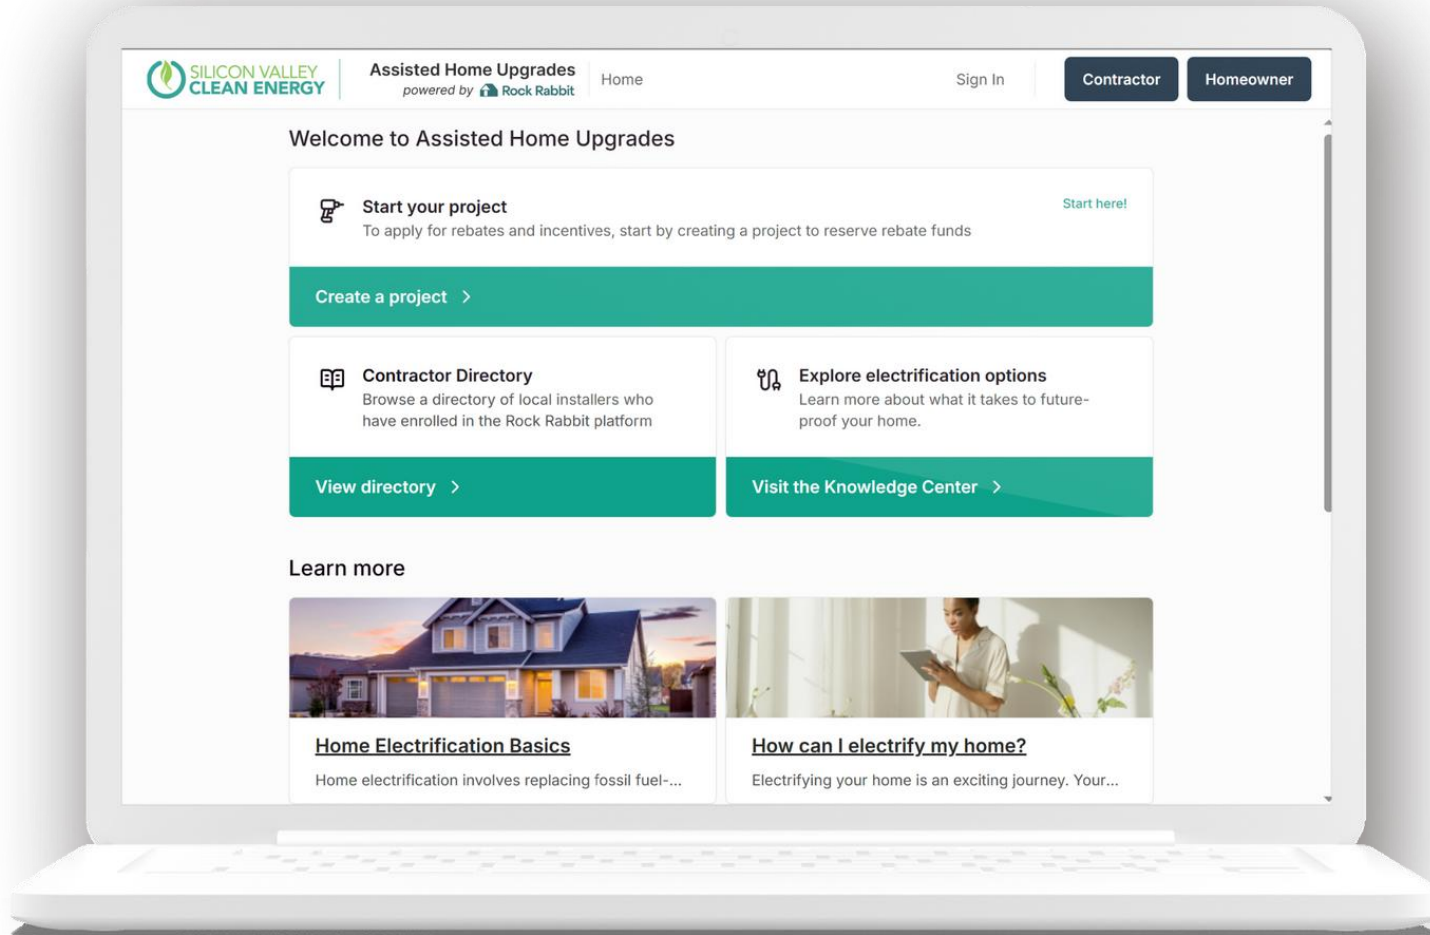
SILICON VALLEY CLEAN ENERGY

Assisted Home Upgrades
powered by Rock Rabbit

Home

Sign In

Contractor

Homeowner

Welcome to Assisted Home Upgrades

Start your project
To apply for rebates and incentives, start by creating a project to reserve rebate funds

Start here!

Create a project >

Contractor Directory
Browse a directory of local installers who have enrolled in the Rock Rabbit platform

View directory >

Explore electrification options
Learn more about what it takes to future-proof your home.

Visit the Knowledge Center >

Learn more

Home Electrification Basics
Home electrification involves replacing fossil fuel-...

How can I electrify my home?
Electrifying your home is an exciting journey. Your...